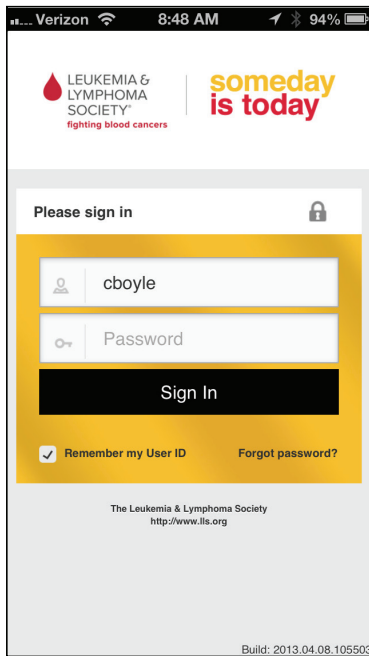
Verizon 8:48 AM 94%

LEUKEMIA & LYMPHOMA SOCIETY®
fighting blood cancers

someday is today

Please sign in

cboyle

Password

Sign In

Remember my User ID

Forgot password?

The Leukemia & Lymphoma Society
http://www.lls.org

Build: 2013.04.08.105503